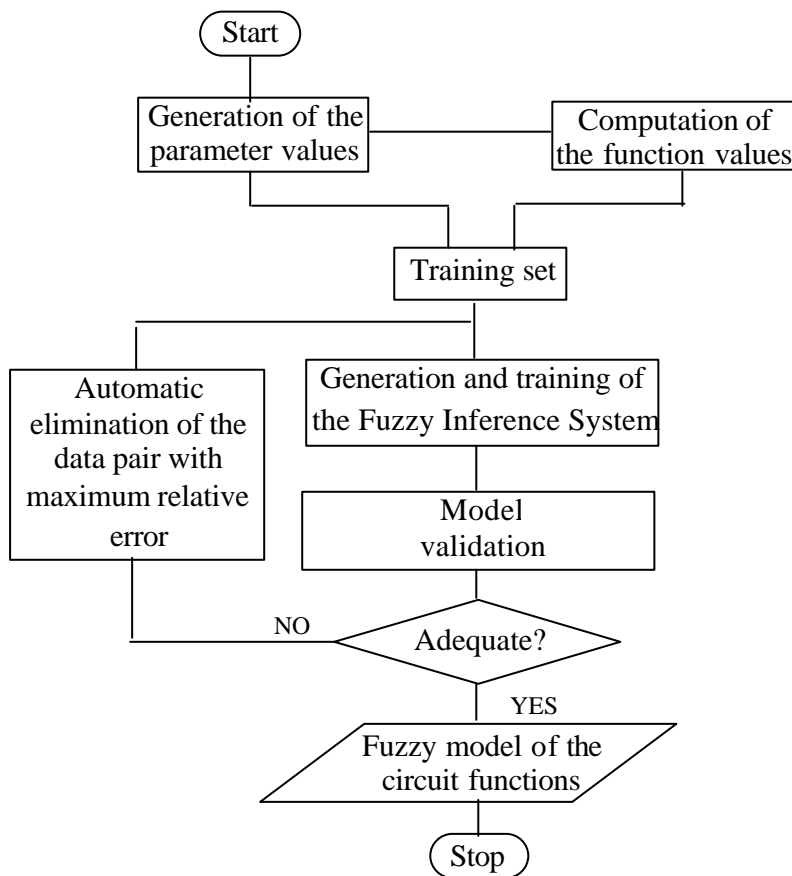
Start

Generation of the parameter values

Computation of the function values

Training set

Automatic elimination of the data pair with maximum relative error

Generation and training of the Fuzzy Inference System

Model validation

NO

Adequate?

YES

Fuzzy model of the circuit functions

Stop